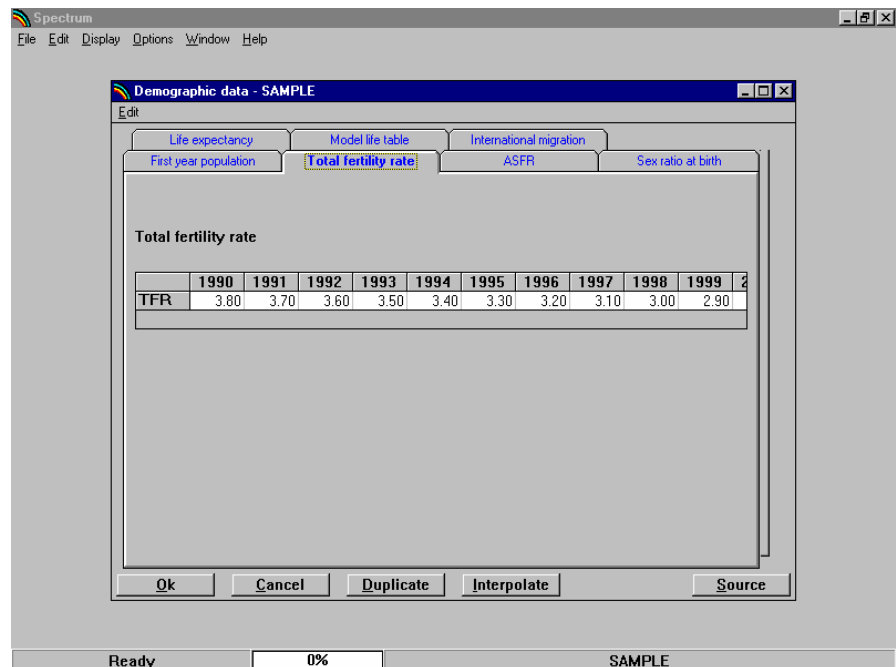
Spectrum
File Edit Display Options Window Help

Demographic data - SAMPLE
Edit

Life expectancy | Model life table | International migration
First year population | Total fertility rate | ASFR | Sex ratio at birth

Total fertility rate

| | 1990 | 1991 | 1992 | 1993 | 1994 | 1995 | 1996 | 1997 | 1998 | 1999 | 2 |
|---|---|---|---|---|---|---|---|---|---|---|---|
| TFR | 3.80 | 3.70 | 3.60 | 3.50 | 3.40 | 3.30 | 3.20 | 3.10 | 3.00 | 2.90 | |

Ok | Cancel | Duplicate | Interpolate | Source

Ready | 0% | SAMPLE